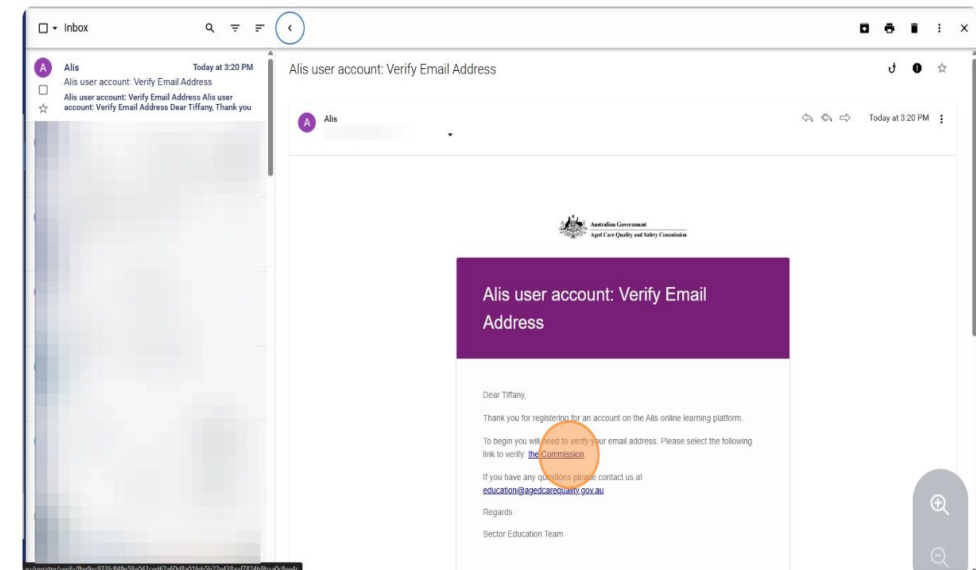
Inbox

Alis
Today at 3:20 PM
Alis user account: Verify Email Address
Alis user account: Verify Email Address Alis user account: Verify Email Address Dear Tiffany, Thank you

Alis user account: Verify Email Address

Alis
Today at 3:20 PM

Australian Government
Aged Care Quality and Safety Commission

Alis user account: Verify Email Address

Dear Tiffany,

Thank you for registering for an account on the Alis online learning platform.

To begin you will need to verify your email address. Please select the following link to verify: the Commission

If you have any questions please contact us at education@agedcarequality.gov.au

Regards

Sector Education Team

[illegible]